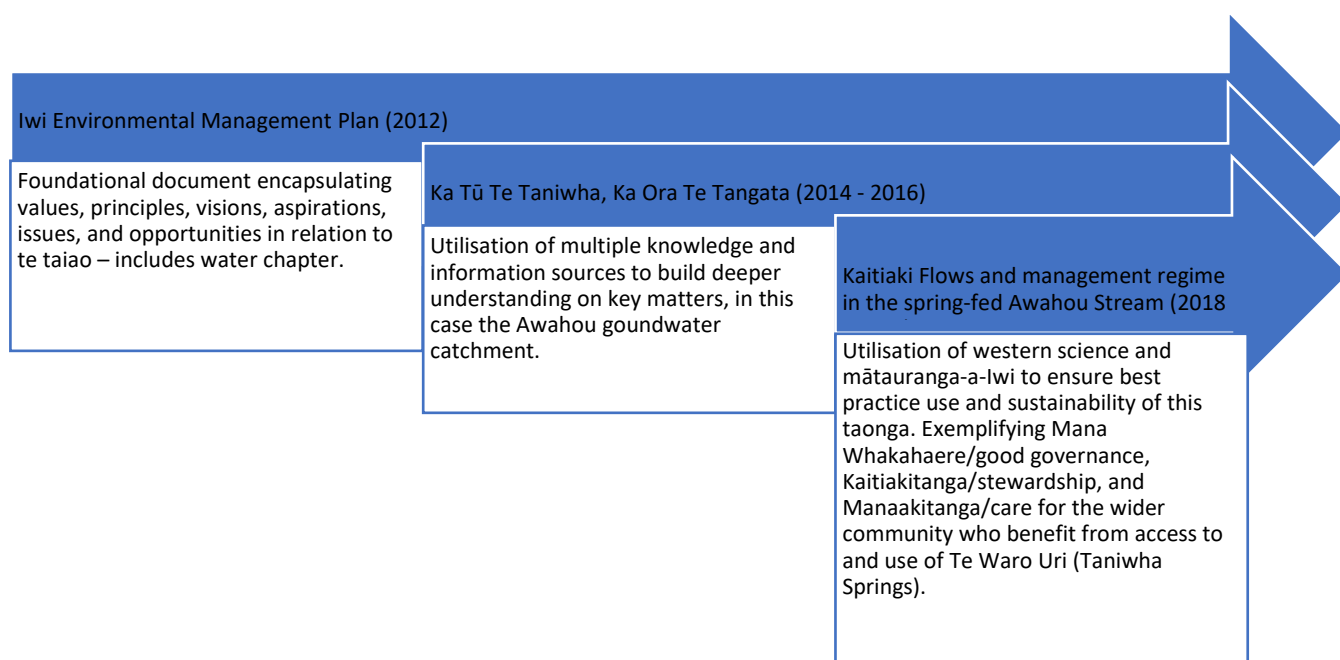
Iwi Environmental Management Plan (2012)

Foundational document encapsulating values, principles, visions, aspirations, issues, and opportunities in relation to te taiao – includes water chapter.

Ka Tū Te Taniwha, Ka Ora Te Tangata (2014 - 2016)

Utilisation of multiple knowledge and information sources to build deeper understanding on key matters, in this case the Awahou goundwater catchment.

Kaitiaki Flows and management regime in the spring-fed Awahou Stream (2018

Utilisation of western science and mātauranga-a-Iwi to ensure best practice use and sustainability of this taonga. Exemplifying Mana Whakahaere/good governance, Kaitiakitanga/stewardship, and Manaakitanga/care for the wider community who benefit from access to and use of Te Waro Uri (Taniwha Springs).